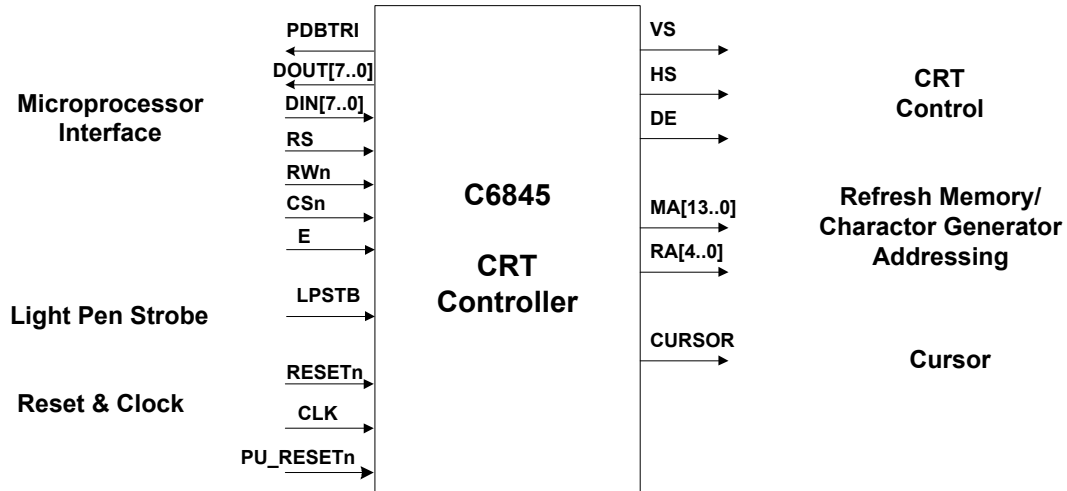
Microprocessor Interface

PDBTRI
DOUT[7..0]
DIN[7..0]
RS
RWn
CSn
E

Light Pen Strobe

LPSTB

Reset & Clock

RESETn
CLK
PU_RESETn

C6845

CRT Controller

VS
HS
DE

CRT Control

MA[13..0]
RA[4..0]

Refresh Memory/ Charactor Generator Addressing

CURSOR

Cursor